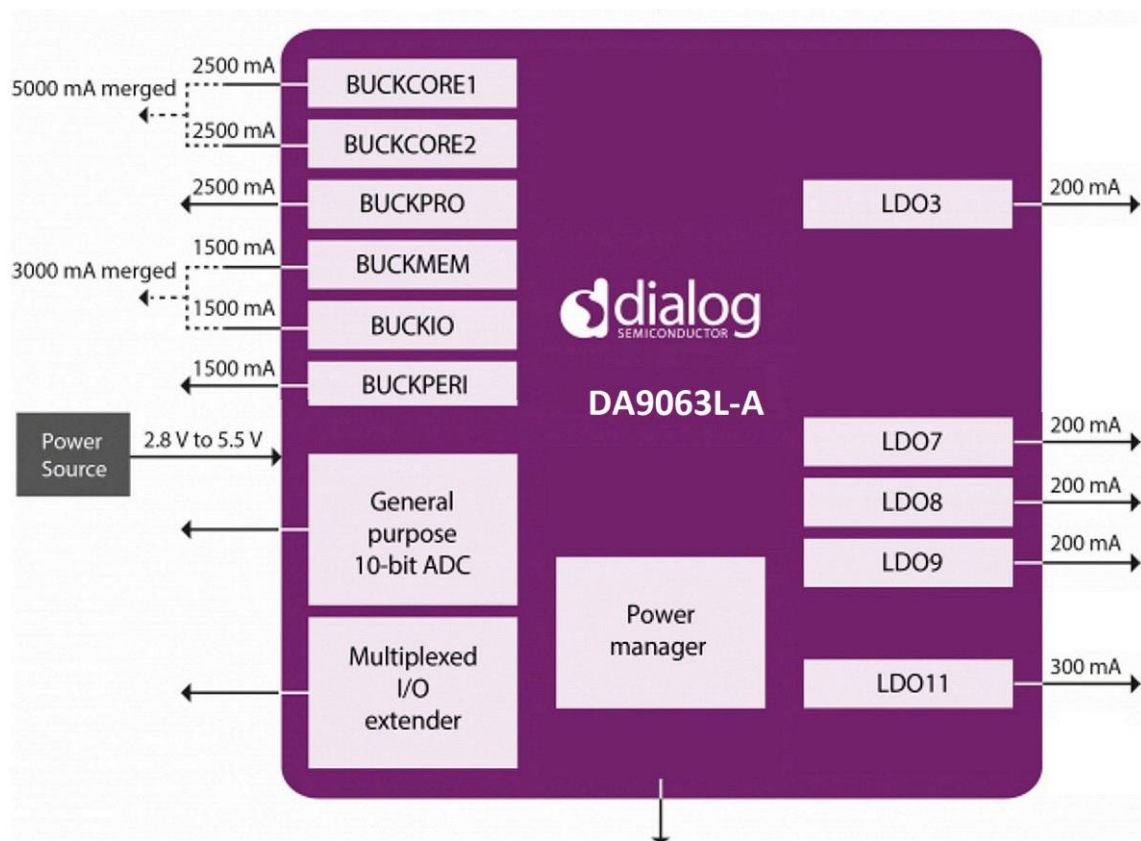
5000 mA merged
2500 mA
BUCKCORE1
2500 mA
BUCKCORE2
2500 mA
BUCKPRO
3000 mA merged
1500 mA
BUCKMEM
1500 mA
BUCKIO
1500 mA
BUCKPERI
Power Source
2.8 V to 5.5 V
General purpose 10-bit ADC
Multiplexed I/O extender
dialog
SEMICONDUCTOR
DA9063L-A
Power manager
LDO3
200 mA
LDO7
200 mA
LDO8
200 mA
LDO9
200 mA
LDO11
300 mA